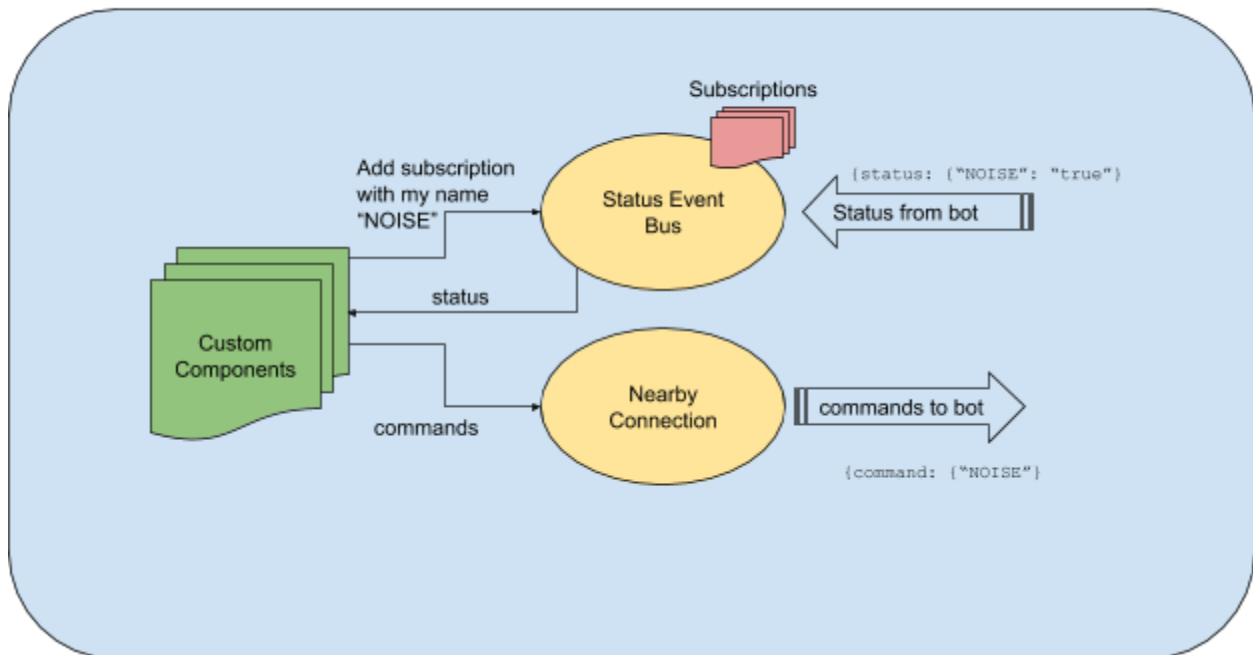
Subscriptions

Add subscription with my name "NOISE"

Status Event Bus

{status: {"NOISE": "true"}

Status from bot

status

Custom Components

commands

Nearby Connection

commands to bot

{command: {"NOISE"}